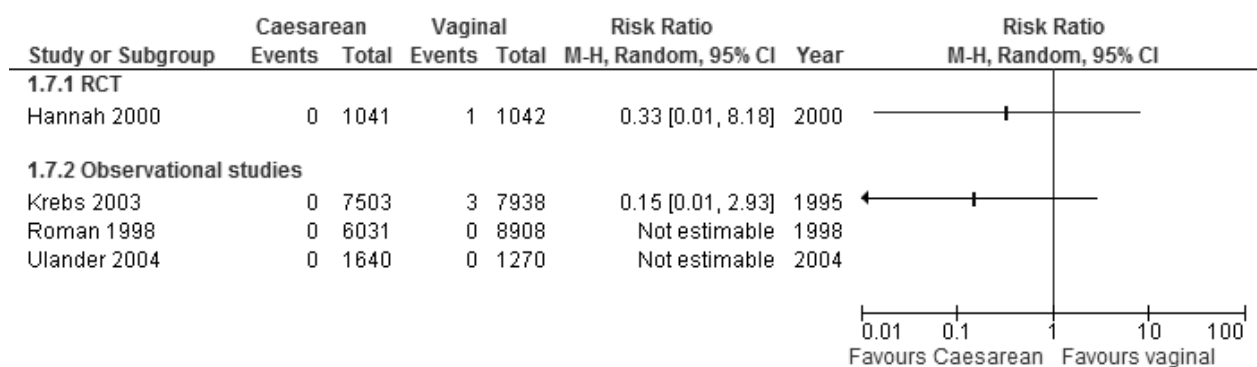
| Study or Subgroup | Caesarean Events | Caesarean Total | Vaginal Events | Vaginal Total | Risk Ratio M-H, Random, 95% CI | Year |
|---|---|---|---|---|---|---|
| **1.7.1 RCT** | | | | | | |
| Hannah 2000 | 0 | 1041 | 1 | 1042 | 0.33 [0.01, 8.18] | 2000 |
| **1.7.2 Observational studies** | | | | | | |
| Krebs 2003 | 0 | 7503 | 3 | 7938 | 0.15 [0.01, 2.93] | 1995 |
| Roman 1998 | 0 | 6031 | 0 | 8908 | Not estimable | 1998 |
| Ulander 2004 | 0 | 1640 | 0 | 1270 | Not estimable | 2004 |

Risk Ratio
M-H, Random, 95% CI

0.01 0.1 1 10 100

Favours Caesarean Favours vaginal